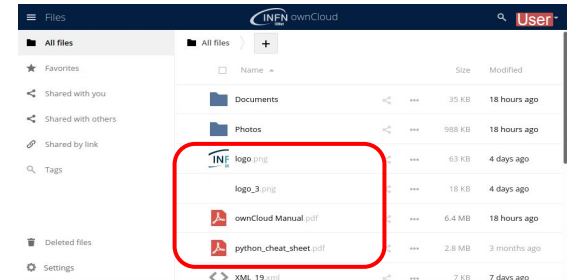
Files
INFN ownCloud
User
All files
Favorites
Shared with you
Shared with others
Shared by link
Tags
Deleted files
Settings
All files +
Name ▲ Size Modified
Documents 35 KB 18 hours ago
Photos 988 KB 18 hours ago
logo.png 63 KB 4 days ago
logo_3.png 18 KB 4 days ago
ownCloud Manual.pdf 6.4 MB 18 hours ago
python_cheat_sheet.pdf 2.8 MB 3 months ago
XML_19.xml 7 KB 7 days ago